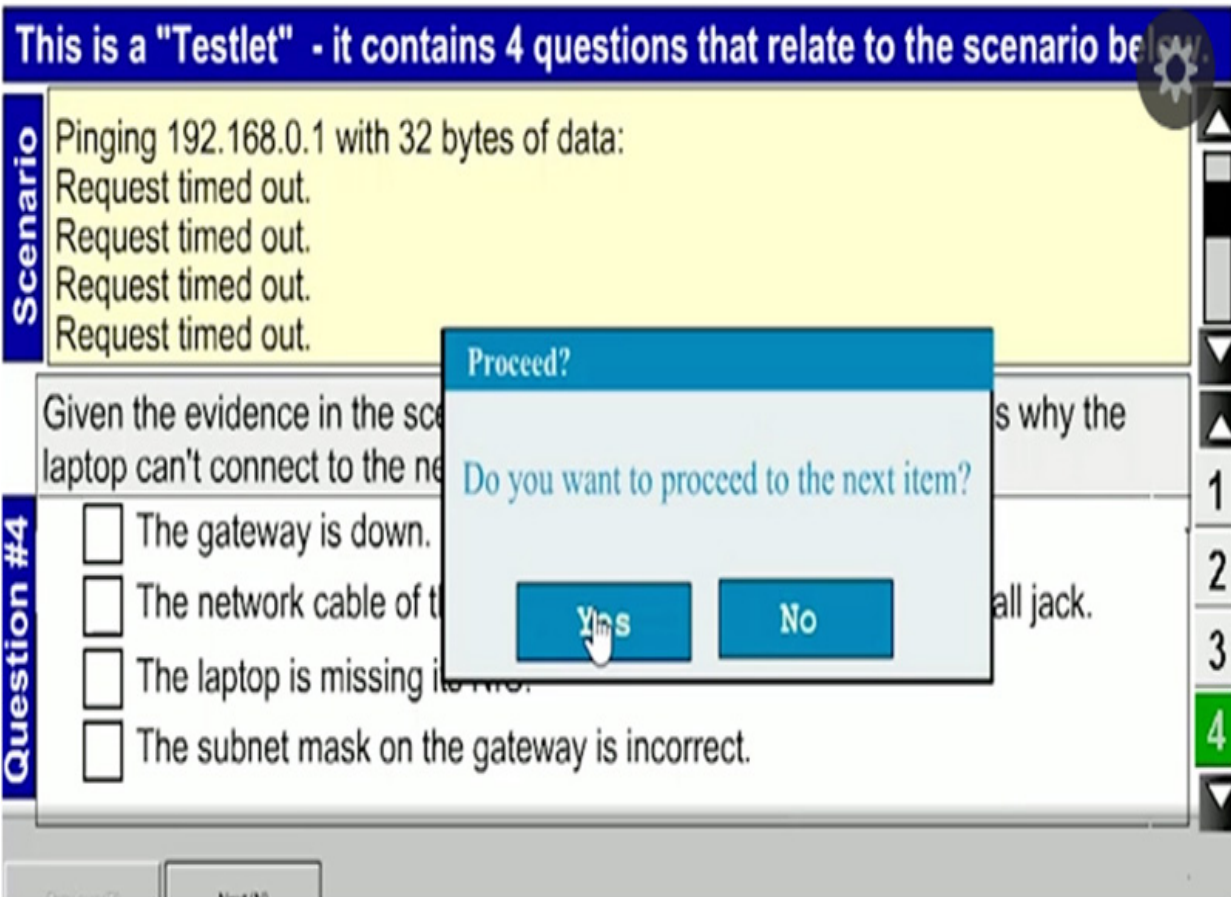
This is a "Testlet" - it contains 4 questions that relate to the scenario be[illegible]

Scenario

Pinging 192.168.0.1 with 32 bytes of data:
Request timed out.
Request timed out.
Request timed out.
Request timed out.

Given the evidence in the sce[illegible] s why the laptop can't connect to the ne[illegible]

Question #4

The gateway is down.

The network cable of t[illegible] all jack.

The laptop is missing i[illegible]

The subnet mask on the gateway is incorrect.

Proceed?

Do you want to proceed to the next item?

Yes

No

1
2
3
4

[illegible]
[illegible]